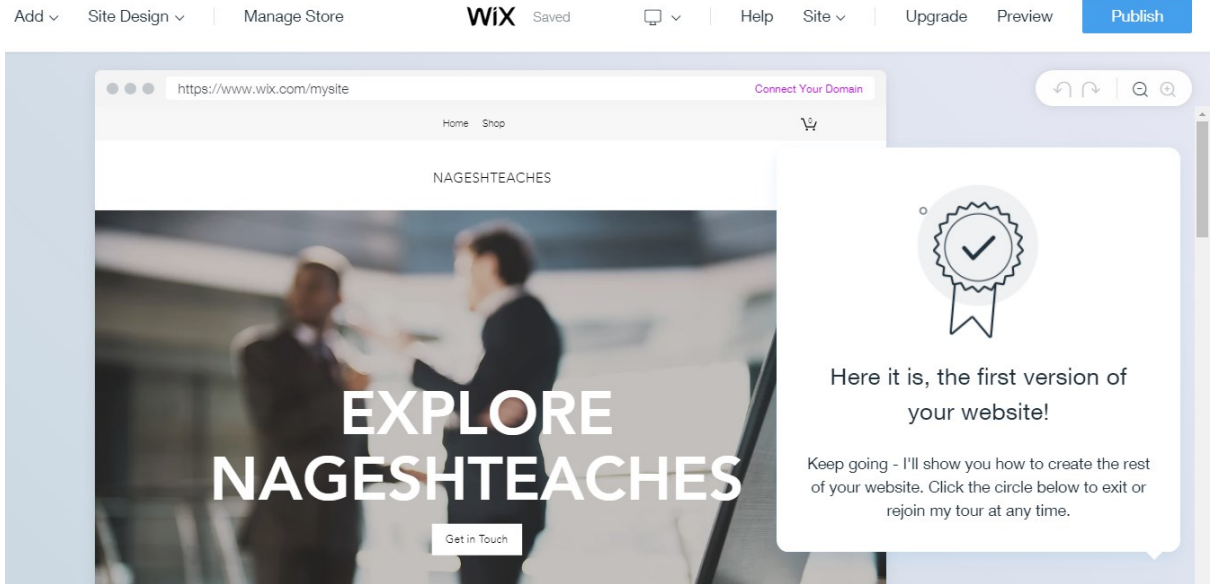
Add ⌄ Site Design ⌄ Manage Store WiX Saved Help Site ⌄ Upgrade Preview Publish

https://www.wix.com/mysite Connect Your Domain

Home Shop

NAGESHTEACHES

EXPLORE NAGESHTEACHES

Get in Touch

Here it is, the first version of your website!

Keep going - I'll show you how to create the rest of your website. Click the circle below to exit or rejoin my tour at any time.